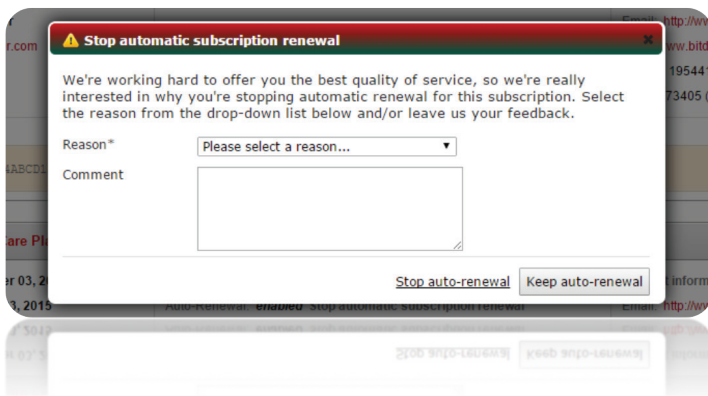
Stop automatic subscription renewal

We're working hard to offer you the best quality of service, so we're really interested in why you're stopping automatic renewal for this subscription. Select the reason from the drop-down list below and/or leave us your feedback.

Reason*
Please select a reason...

Comment

Stop auto-renewal
Keep auto-renewal

r.com
ABCD
are Pl
er 03, 20
3, 2015
Auto-Renewal: enabled Stop automatic subscription renewal
Email: http://w
www.bitd
19544
73405 (
t inform
Email: http://w